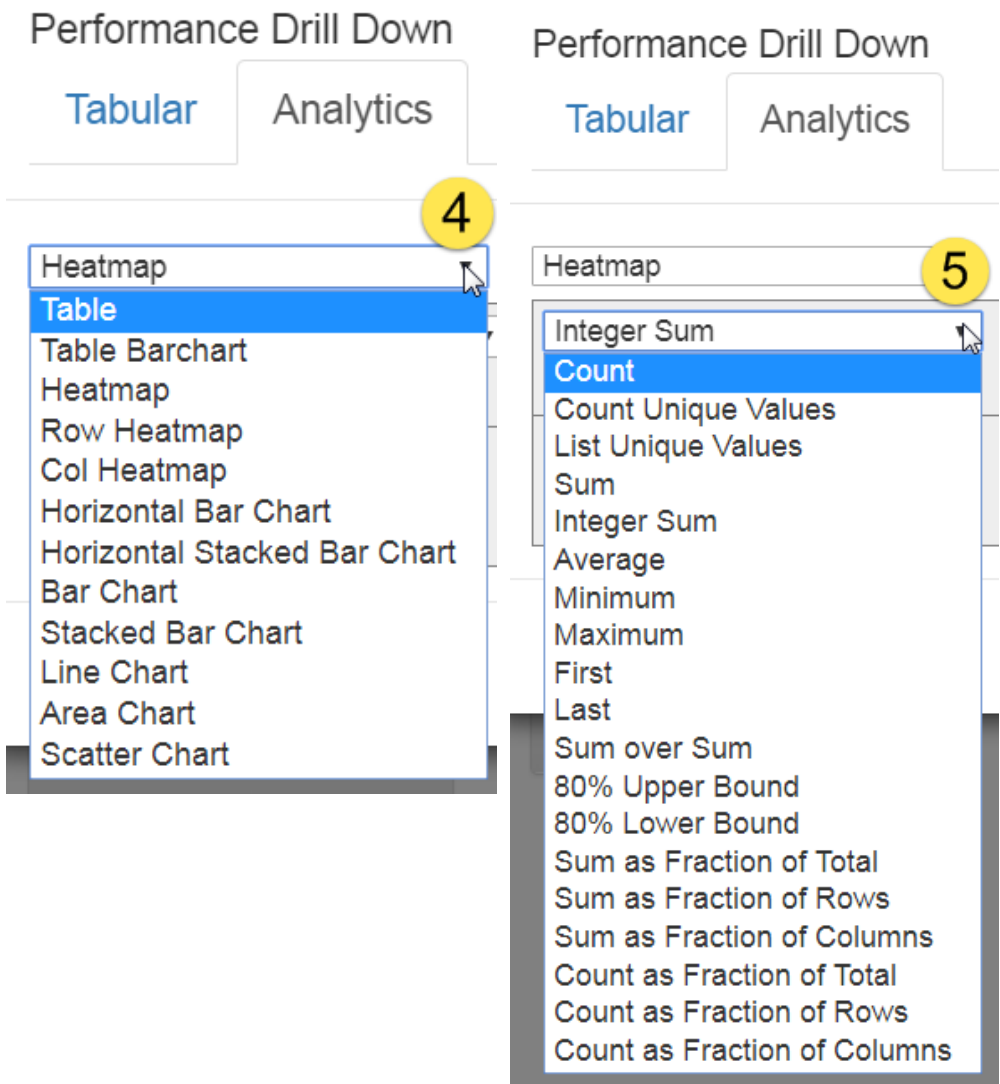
Performance Drill Down

Tabular Analytics

4

Heatmap

Table
Table Barchart
Heatmap
Row Heatmap
Col Heatmap
Horizontal Bar Chart
Horizontal Stacked Bar Chart
Bar Chart
Stacked Bar Chart
Line Chart
Area Chart
Scatter Chart

Performance Drill Down

Tabular Analytics

Heatmap

5

Integer Sum

Count
Count Unique Values
List Unique Values
Sum
Integer Sum
Average
Minimum
Maximum
First
Last
Sum over Sum
80% Upper Bound
80% Lower Bound
Sum as Fraction of Total
Sum as Fraction of Rows
Sum as Fraction of Columns
Count as Fraction of Total
Count as Fraction of Rows
Count as Fraction of Columns